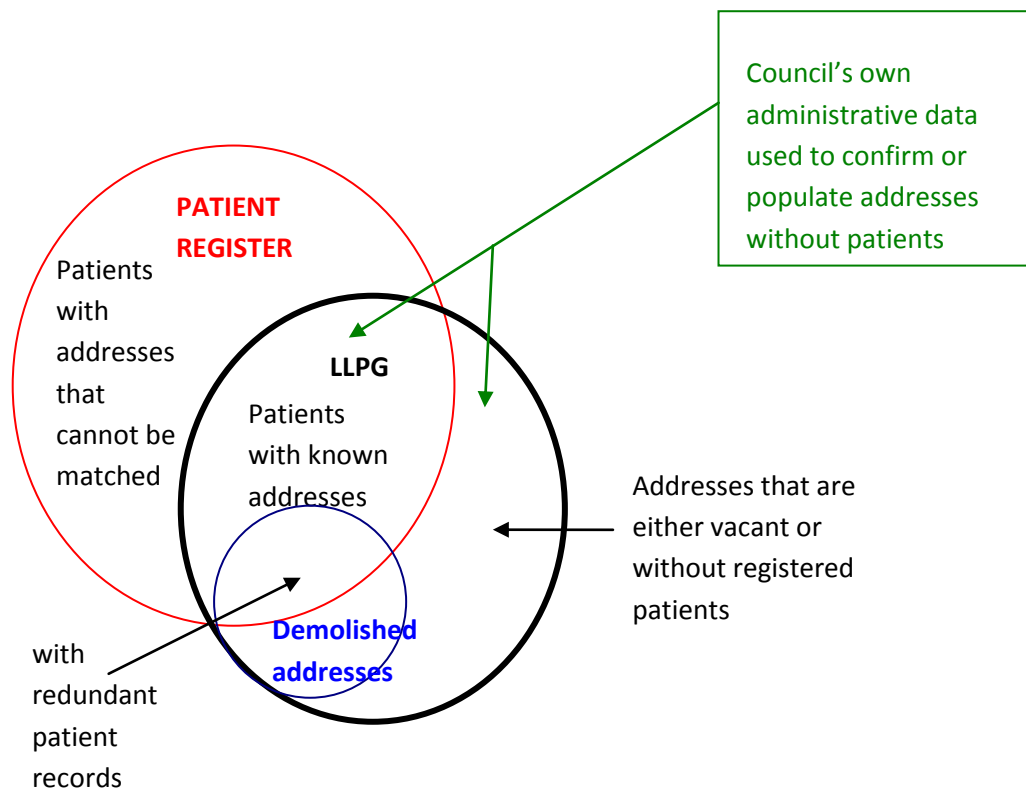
Council's own administrative data used to confirm or populate addresses without patients

PATIENT REGISTER

Patients with addresses that cannot be matched

LLPG

Patients with known addresses

Addresses that are either vacant or without registered patients

Demolished addresses

with redundant patient records